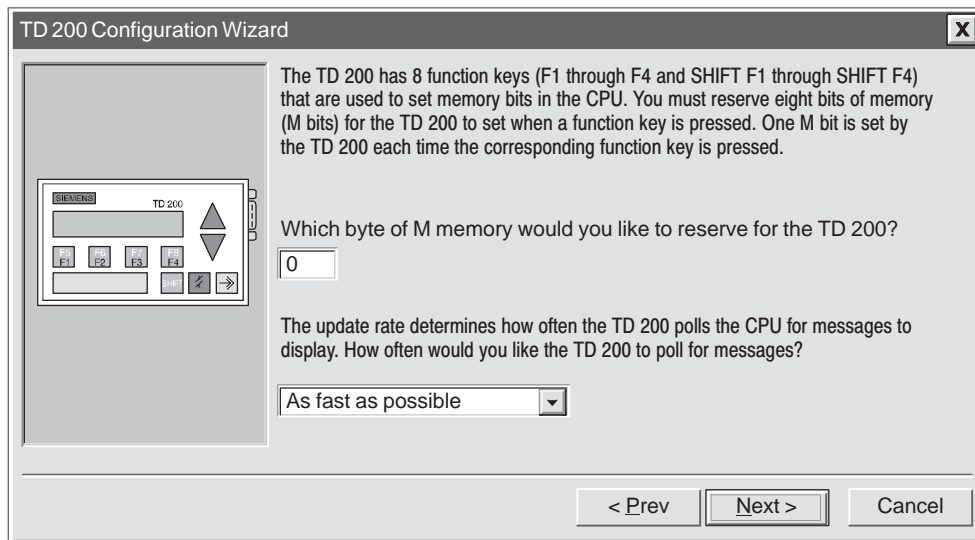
TD 200 Configuration Wizard

X

SIEMENS

TD 200

F5 F1

F6 F2

F7 F3

F8 F4

SHIFT

The TD 200 has 8 function keys (F1 through F4 and SHIFT F1 through SHIFT F4) that are used to set memory bits in the CPU. You must reserve eight bits of memory (M bits) for the TD 200 to set when a function key is pressed. One M bit is set by the TD 200 each time the corresponding function key is pressed.

Which byte of M memory would you like to reserve for the TD 200?

0

The update rate determines how often the TD 200 polls the CPU for messages to display. How often would you like the TD 200 to poll for messages?

As fast as possible

< Prev

Next >

Cancel